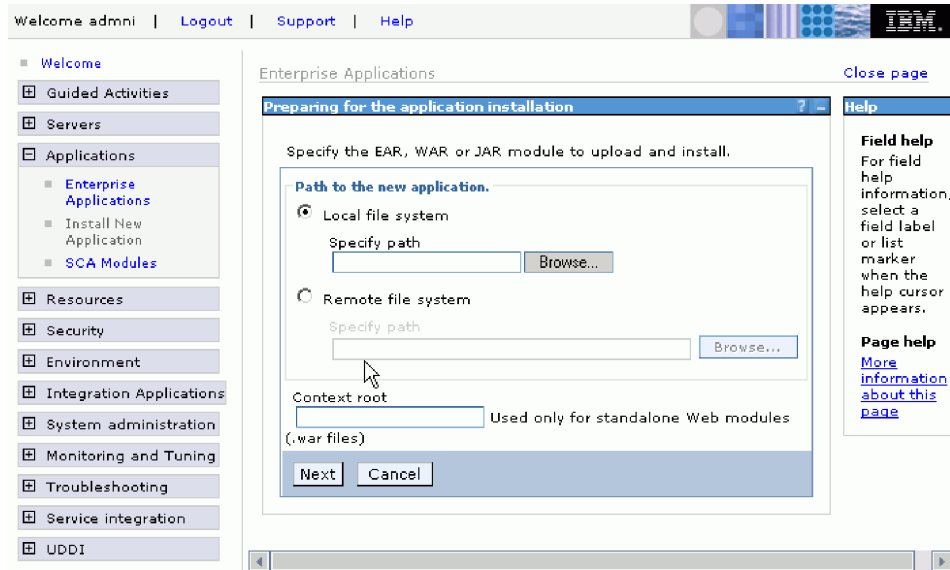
Welcome admni | Logout | Support | Help

IBM.

Welcome

Guided Activities

Servers

Applications

Enterprise Applications

Install New Application

SCA Modules

Resources

Security

Environment

Integration Applications

System administration

Monitoring and Tuning

Troubleshooting

Service integration

UDDI

Enterprise Applications

Close page

Preparing for the application installation

? –

Specify the EAR, WAR or JAR module to upload and install.

Path to the new application.

Local file system

Specify path

Browse...

Remote file system

Specify path

Browse...

Context root

Used only for standalone Web modules (.war files)

Next

Cancel

Help

Field help

For field help information, select a field label or list marker when the help cursor appears.

Page help

More information about this page